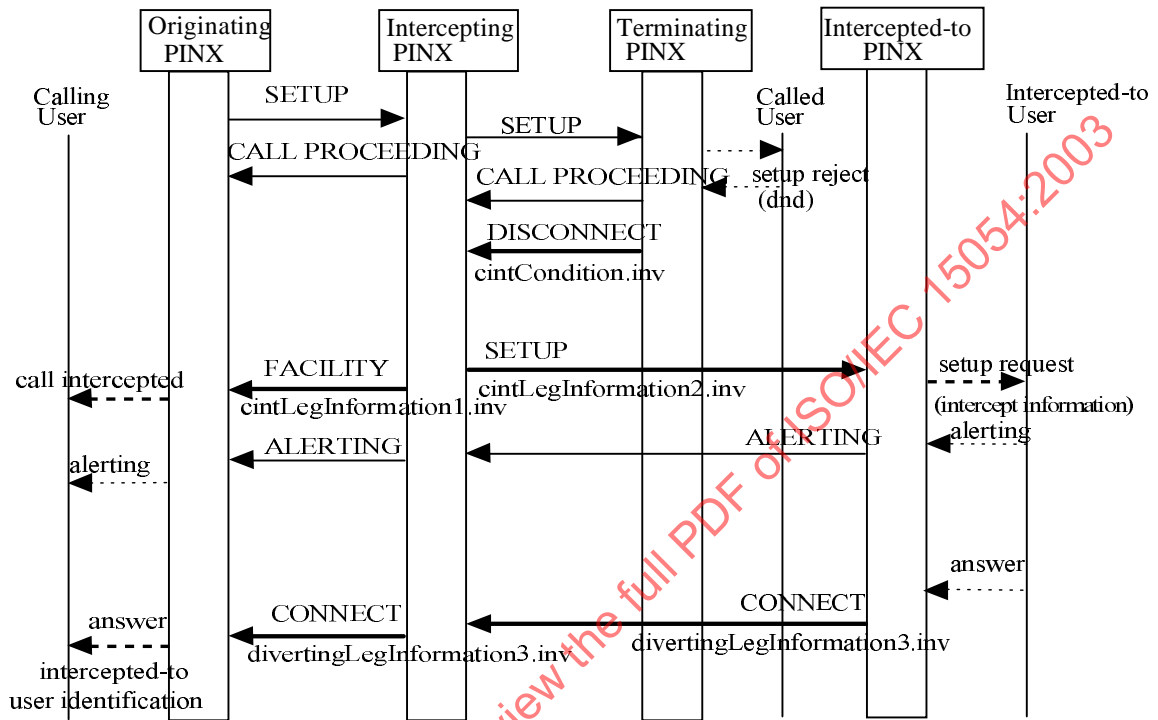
Originating PINX

Intercepting PINX

Terminating PINX

Intercepted-to PINX

Calling User

Called User

Intercepted-to User

SETUP

SETUP

CALL PROCEEDING

CALL PROCEEDING

setup reject (dnd)

DISCONNECT

cintCondition.inv

SETUP

cintLegInformation2.inv

setup request

(intercept information)

FACILITY

cintLegInformation1.inv

call intercepted

ALERTING

ALERTING

alerting

alerting

answer

CONNECT

CONNECT

divertingLegInformation3.inv

divertingLegInformation3.inv

answer

intercepted-to user identification

view the full PDF of ISO/IEC 15054:2003